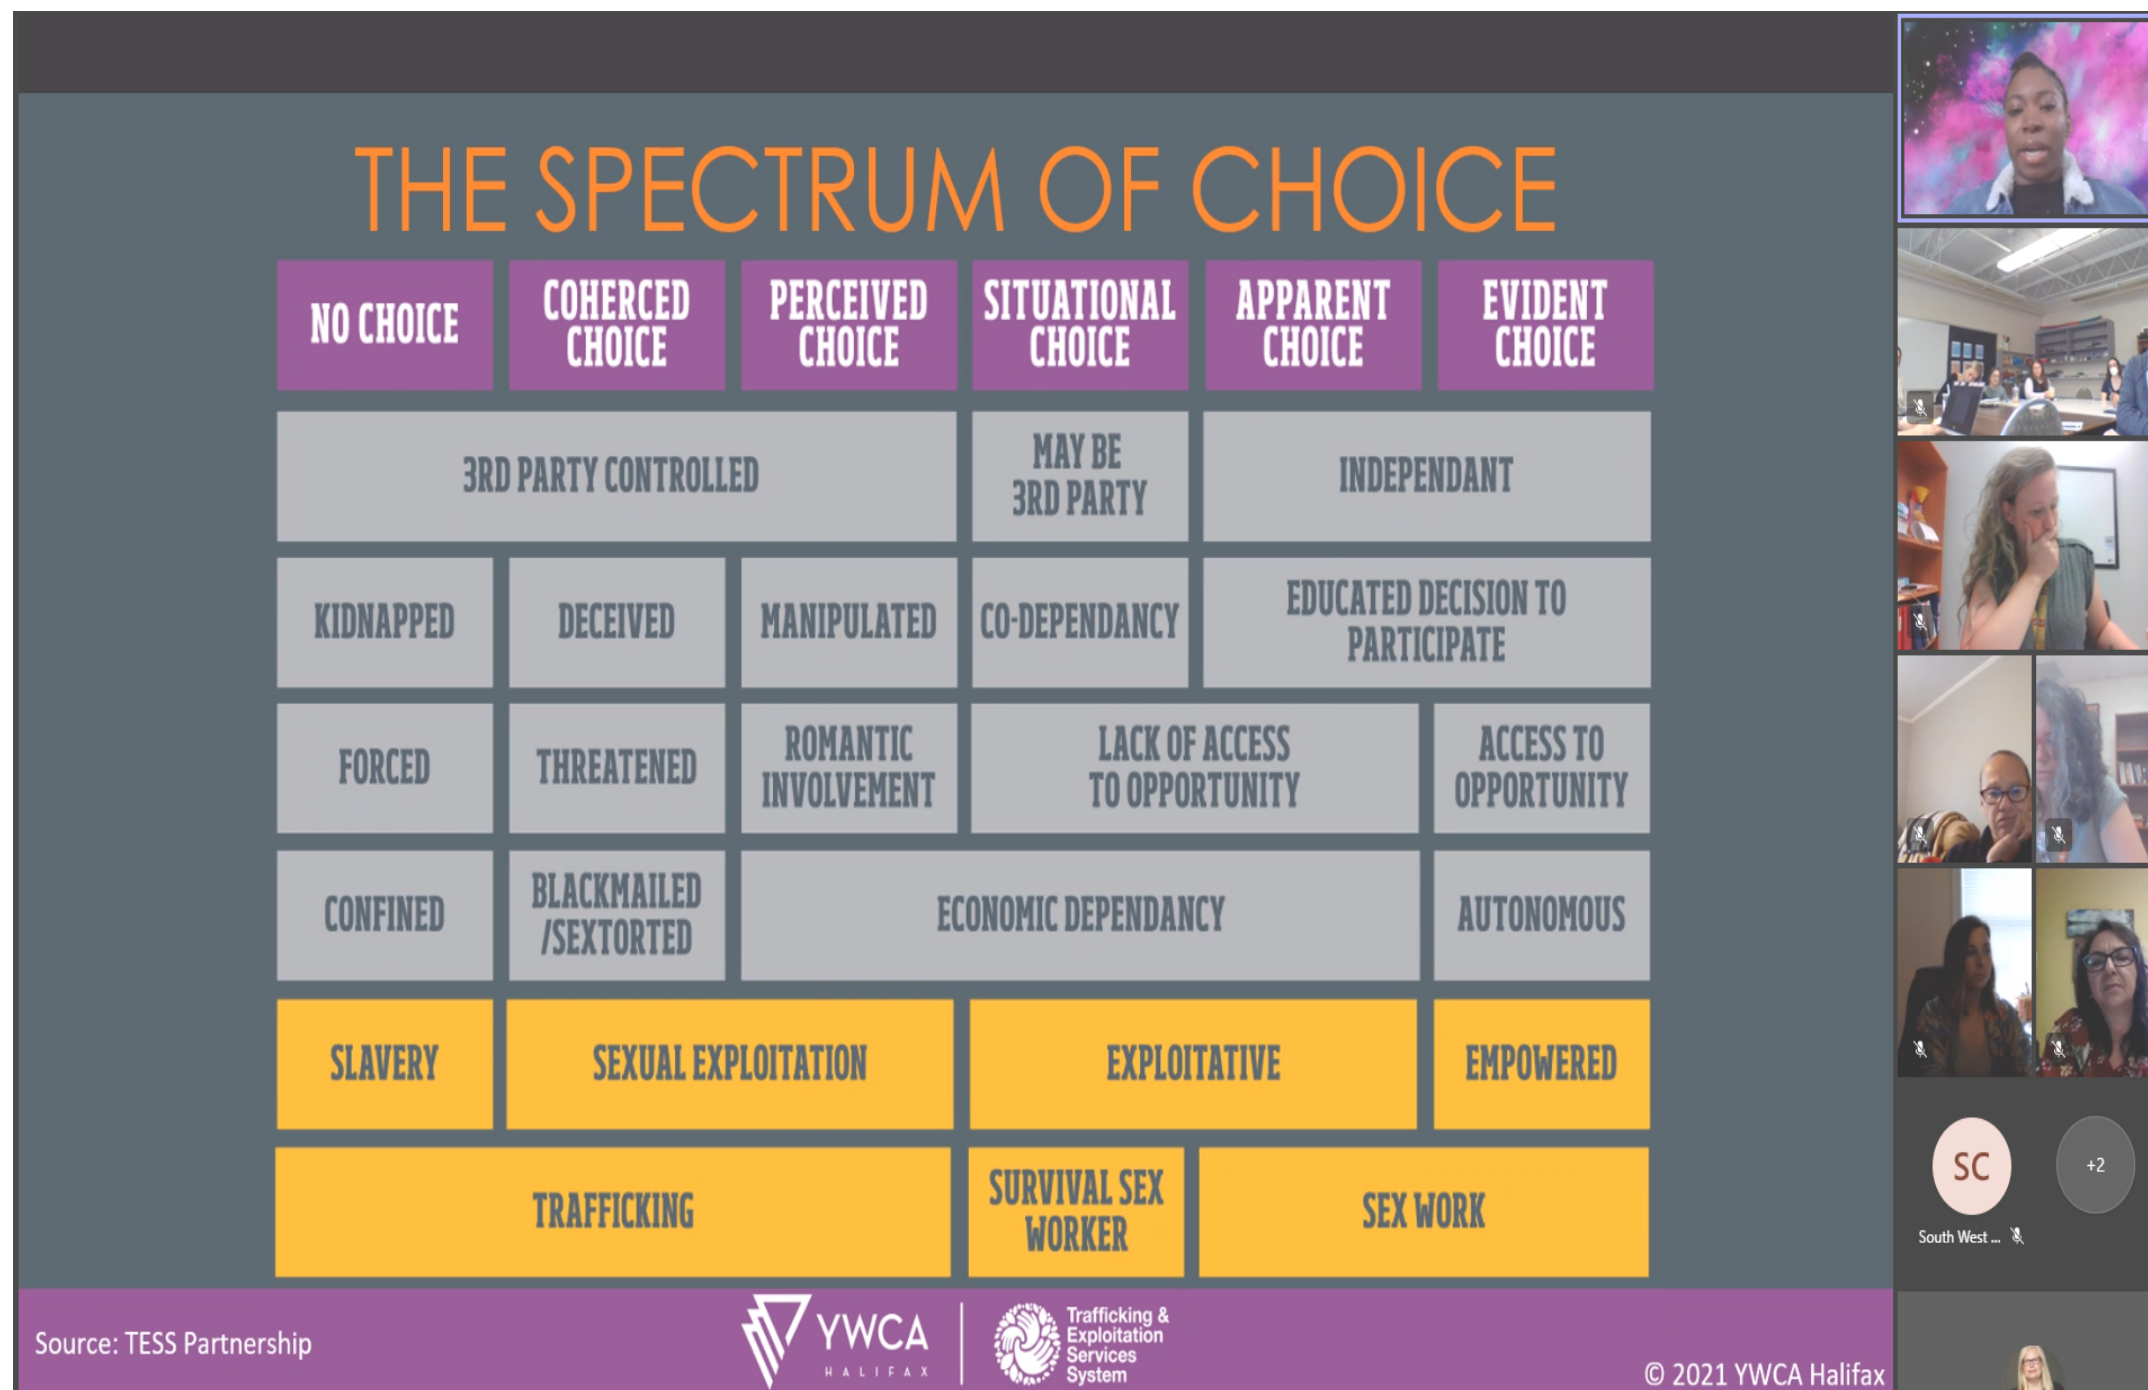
THE SPECTRUM OF CHOICE

| NO CHOICE | COHERCED CHOICE | PERCEIVED CHOICE | SITUATIONAL CHOICE | APPARENT CHOICE | EVIDENT CHOICE |
|---|---|---|---|---|---|
| 3RD PARTY CONTROLLED | | | MAY BE 3RD PARTY | INDEPENDANT | |
| KIDNAPPED | DECEIVED | MANIPULATED | CO-DEPENDANCY | EDUCATED DECISION TO PARTICIPATE | |
| FORCED | THREATENED | ROMANTIC INVOLVEMENT | LACK OF ACCESS TO OPPORTUNITY | | ACCESS TO OPPORTUNITY |
| CONFINED | BLACKMAILED /SEXTORTED | ECONOMIC DEPENDANCY | | | AUTONOMOUS |
| SLAVERY | SEXUAL EXPLOITATION | | EXPLOITATIVE | | EMPOWERED |
| TRAFFICKING | | | SURVIVAL SEX WORKER | SEX WORK | |

Source: TESS Partnership

YWCA HALIFAX

Trafficking & Exploitation Services System

© 2021 YWCA Halifax

SC

+2

South West ...